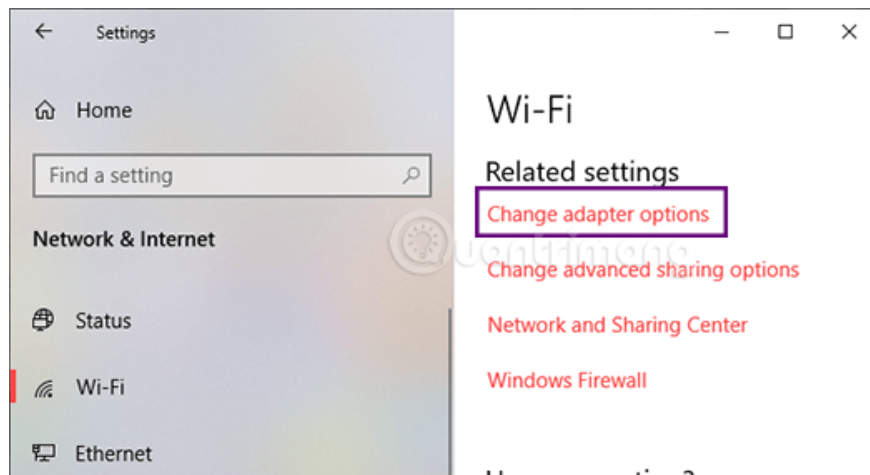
Settings

Home

Find a setting

Network & Internet

Status

Wi-Fi

Ethernet

Wi-Fi

Related settings

Change adapter options

Change advanced sharing options

Network and Sharing Center

Windows Firewall

quantrimang

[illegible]